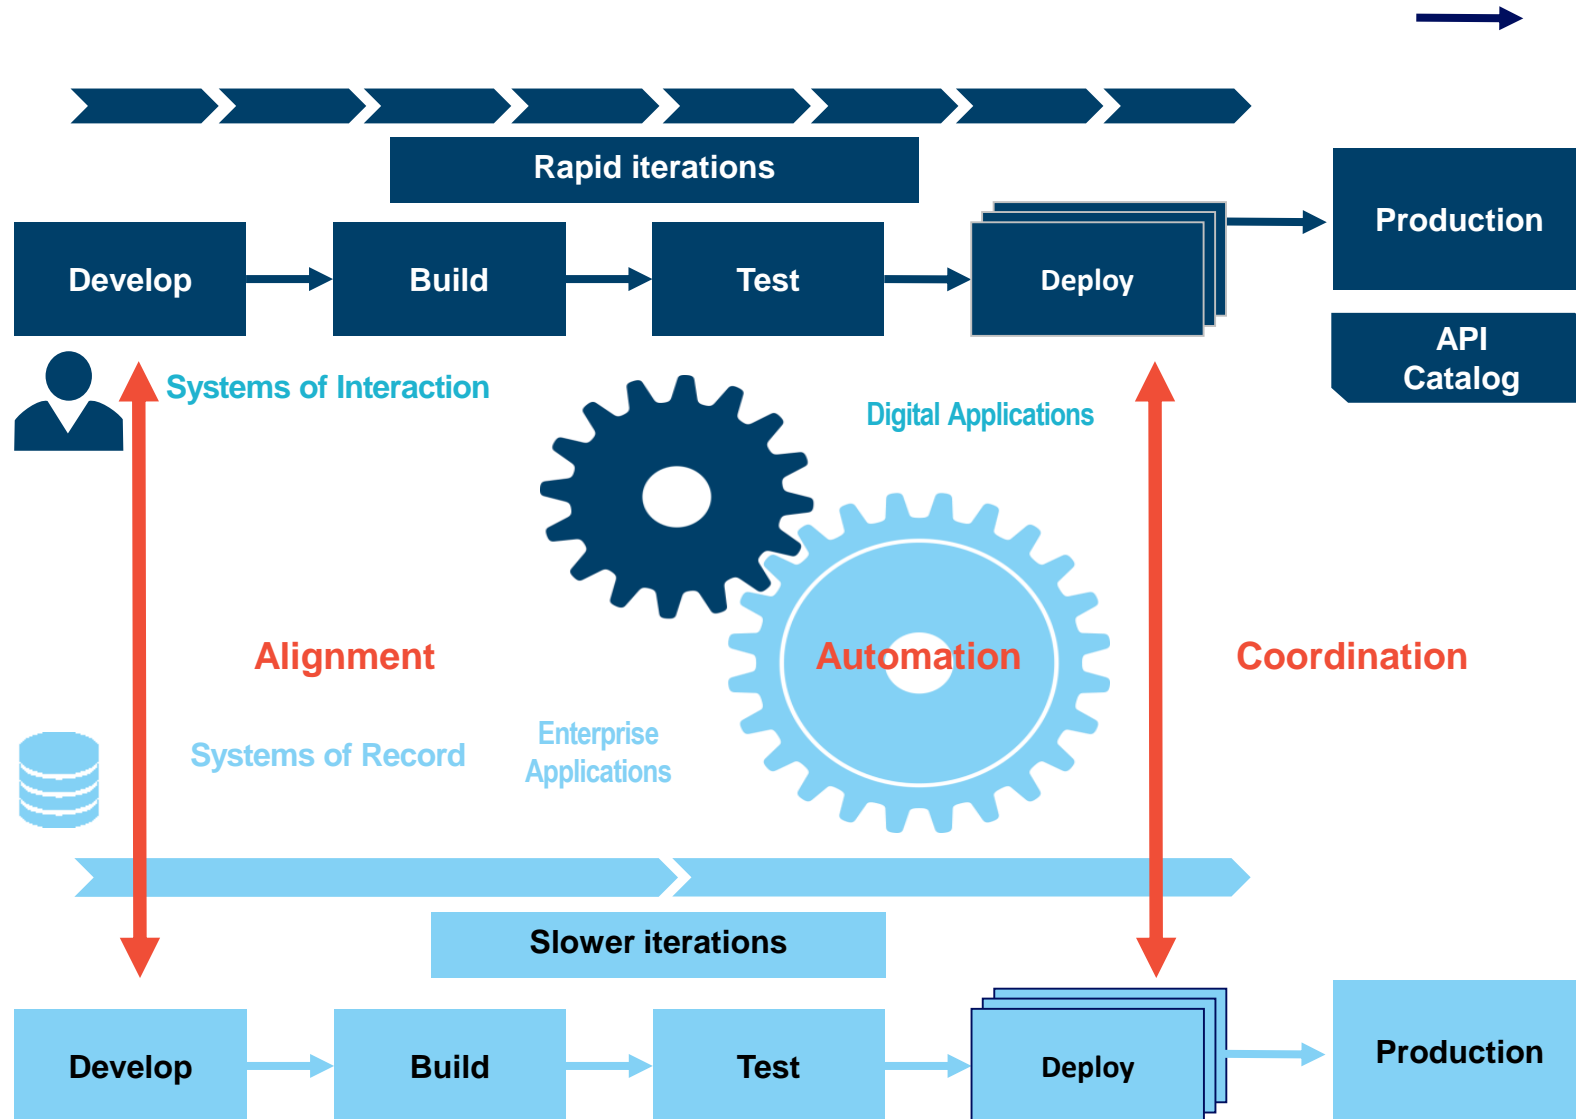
Rapid iterations

Develop

Build

Test

Deploy

Production

API Catalog

Systems of Interaction

Digital Applications

Alignment

Automation

Coordination

Systems of Record

Enterprise Applications

Slower iterations

Develop

Build

Test

Deploy

Production